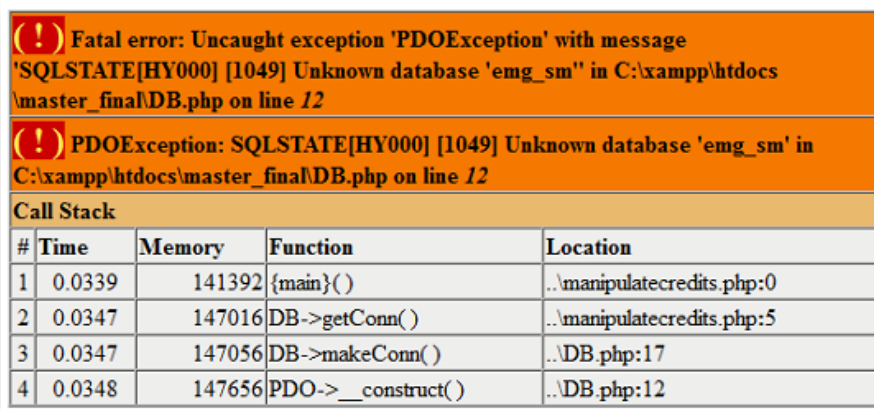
( ! ) Fatal error: Uncaught exception 'PDOException' with message 'SQLSTATE[HY000] [1049] Unknown database 'emg_sm'' in C:\xampp\htdocs\master_final\DB.php on line 12

( ! ) PDOException: SQLSTATE[HY000] [1049] Unknown database 'emg_sm' in C:\xampp\htdocs\master_final\DB.php on line 12

Call Stack

| # | Time | Memory | Function | Location |
|---|---|---|---|---|
| 1 | 0.0339 | 141392 | {main}( ) | ..\manipulatecredits.php:0 |
| 2 | 0.0347 | 147016 | DB->getConn( ) | ..\manipulatecredits.php:5 |
| 3 | 0.0347 | 147056 | DB->makeConn( ) | ..\DB.php:17 |
| 4 | 0.0348 | 147656 | PDO->__construct( ) | ..\DB.php:12 |